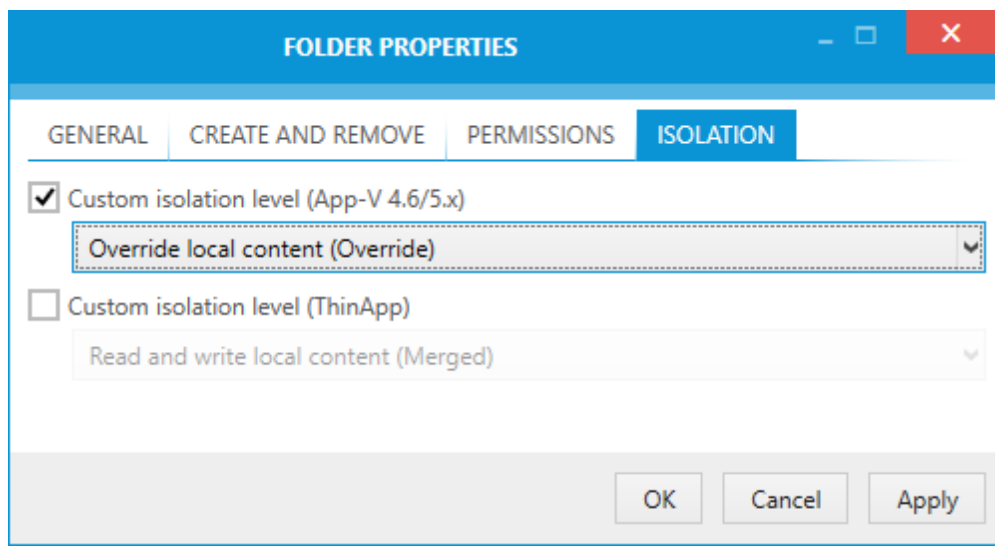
FOLDER PROPERTIES

GENERAL CREATE AND REMOVE PERMISSIONS ISOLATION

Custom isolation level (App-V 4.6/5.x)

Override local content (Override)

Custom isolation level (ThinApp)

Read and write local content (Merged)

OK Cancel Apply